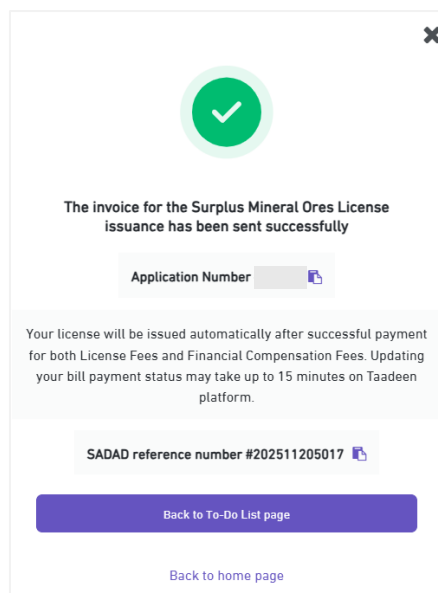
The invoice for the Surplus Mineral Ores License issuance has been sent successfully

Application Number

Your license will be issued automatically after successful payment for both License Fees and Financial Compensation Fees. Updating your bill payment status may take up to 15 minutes on Taadeen platform.

SADAD reference number #202511205017

Back to To-Do List page

Back to home page